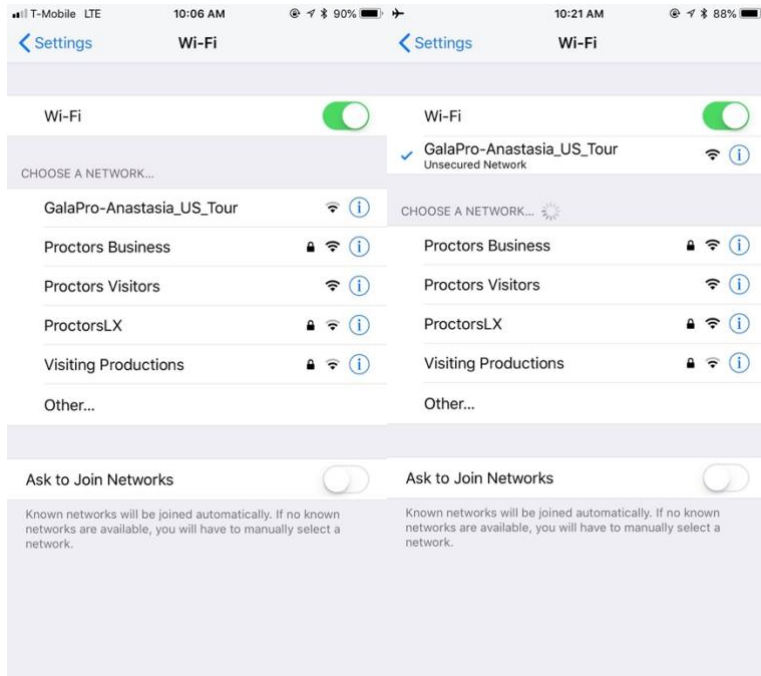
T-Mobile LTE 10:06 AM 90%

Settings Wi-Fi

Wi-Fi

CHOOSE A NETWORK...

GalaPro-Anastasia_US_Tour

Proctors Business

Proctors Visitors

ProctorsLX

Visiting Productions

Other...

Ask to Join Networks

Known networks will be joined automatically. If no known networks are available, you will have to manually select a network.

10:21 AM 88%

Settings Wi-Fi

Wi-Fi

GalaPro-Anastasia_US_Tour
Unsecured Network

CHOOSE A NETWORK...

Proctors Business

Proctors Visitors

ProctorsLX

Visiting Productions

Other...

Ask to Join Networks

Known networks will be joined automatically. If no known networks are available, you will have to manually select a network.